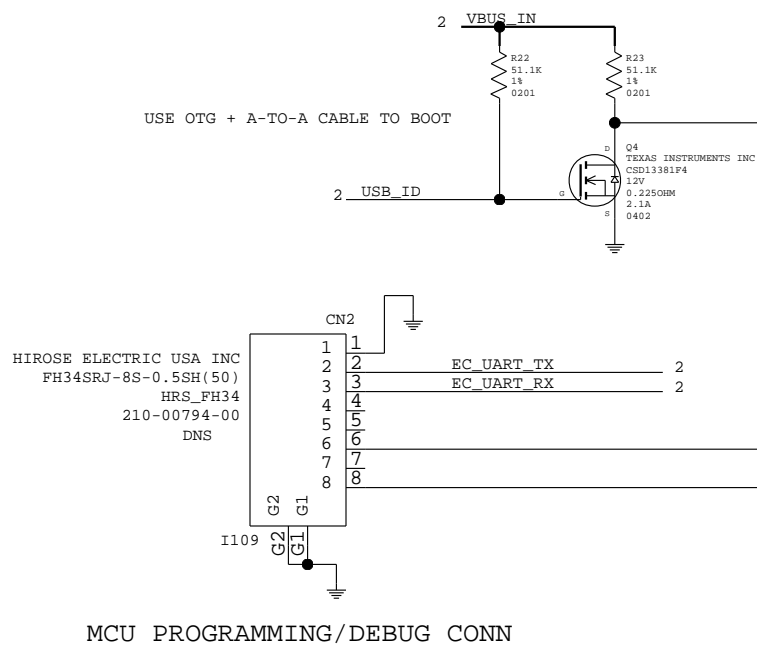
2 VBUS_IN

R22
51.1K
1%
0201

R23
51.1K
1%
0201

USE OTG + A-TO-A CABLE TO BOOT

D
Q4
TEXAS INSTRUMENTS INC
CSD13381F4
12V
0.225OHM
2.1A
0402

G

S

2 USB_ID

CN2

HIROSE ELECTRIC USA INC
FH34SRJ-8S-0.5SH(50)
HRS_FH34
210-00794-00
DNS

1 1
2 2
3 3
4 4
5 5
6 6
7 7
8 8

EC_UART_TX 2
EC_UART_RX 2

G2 G1

I109 G2 G1

MCU PROGRAMMING/DEBUG CONN